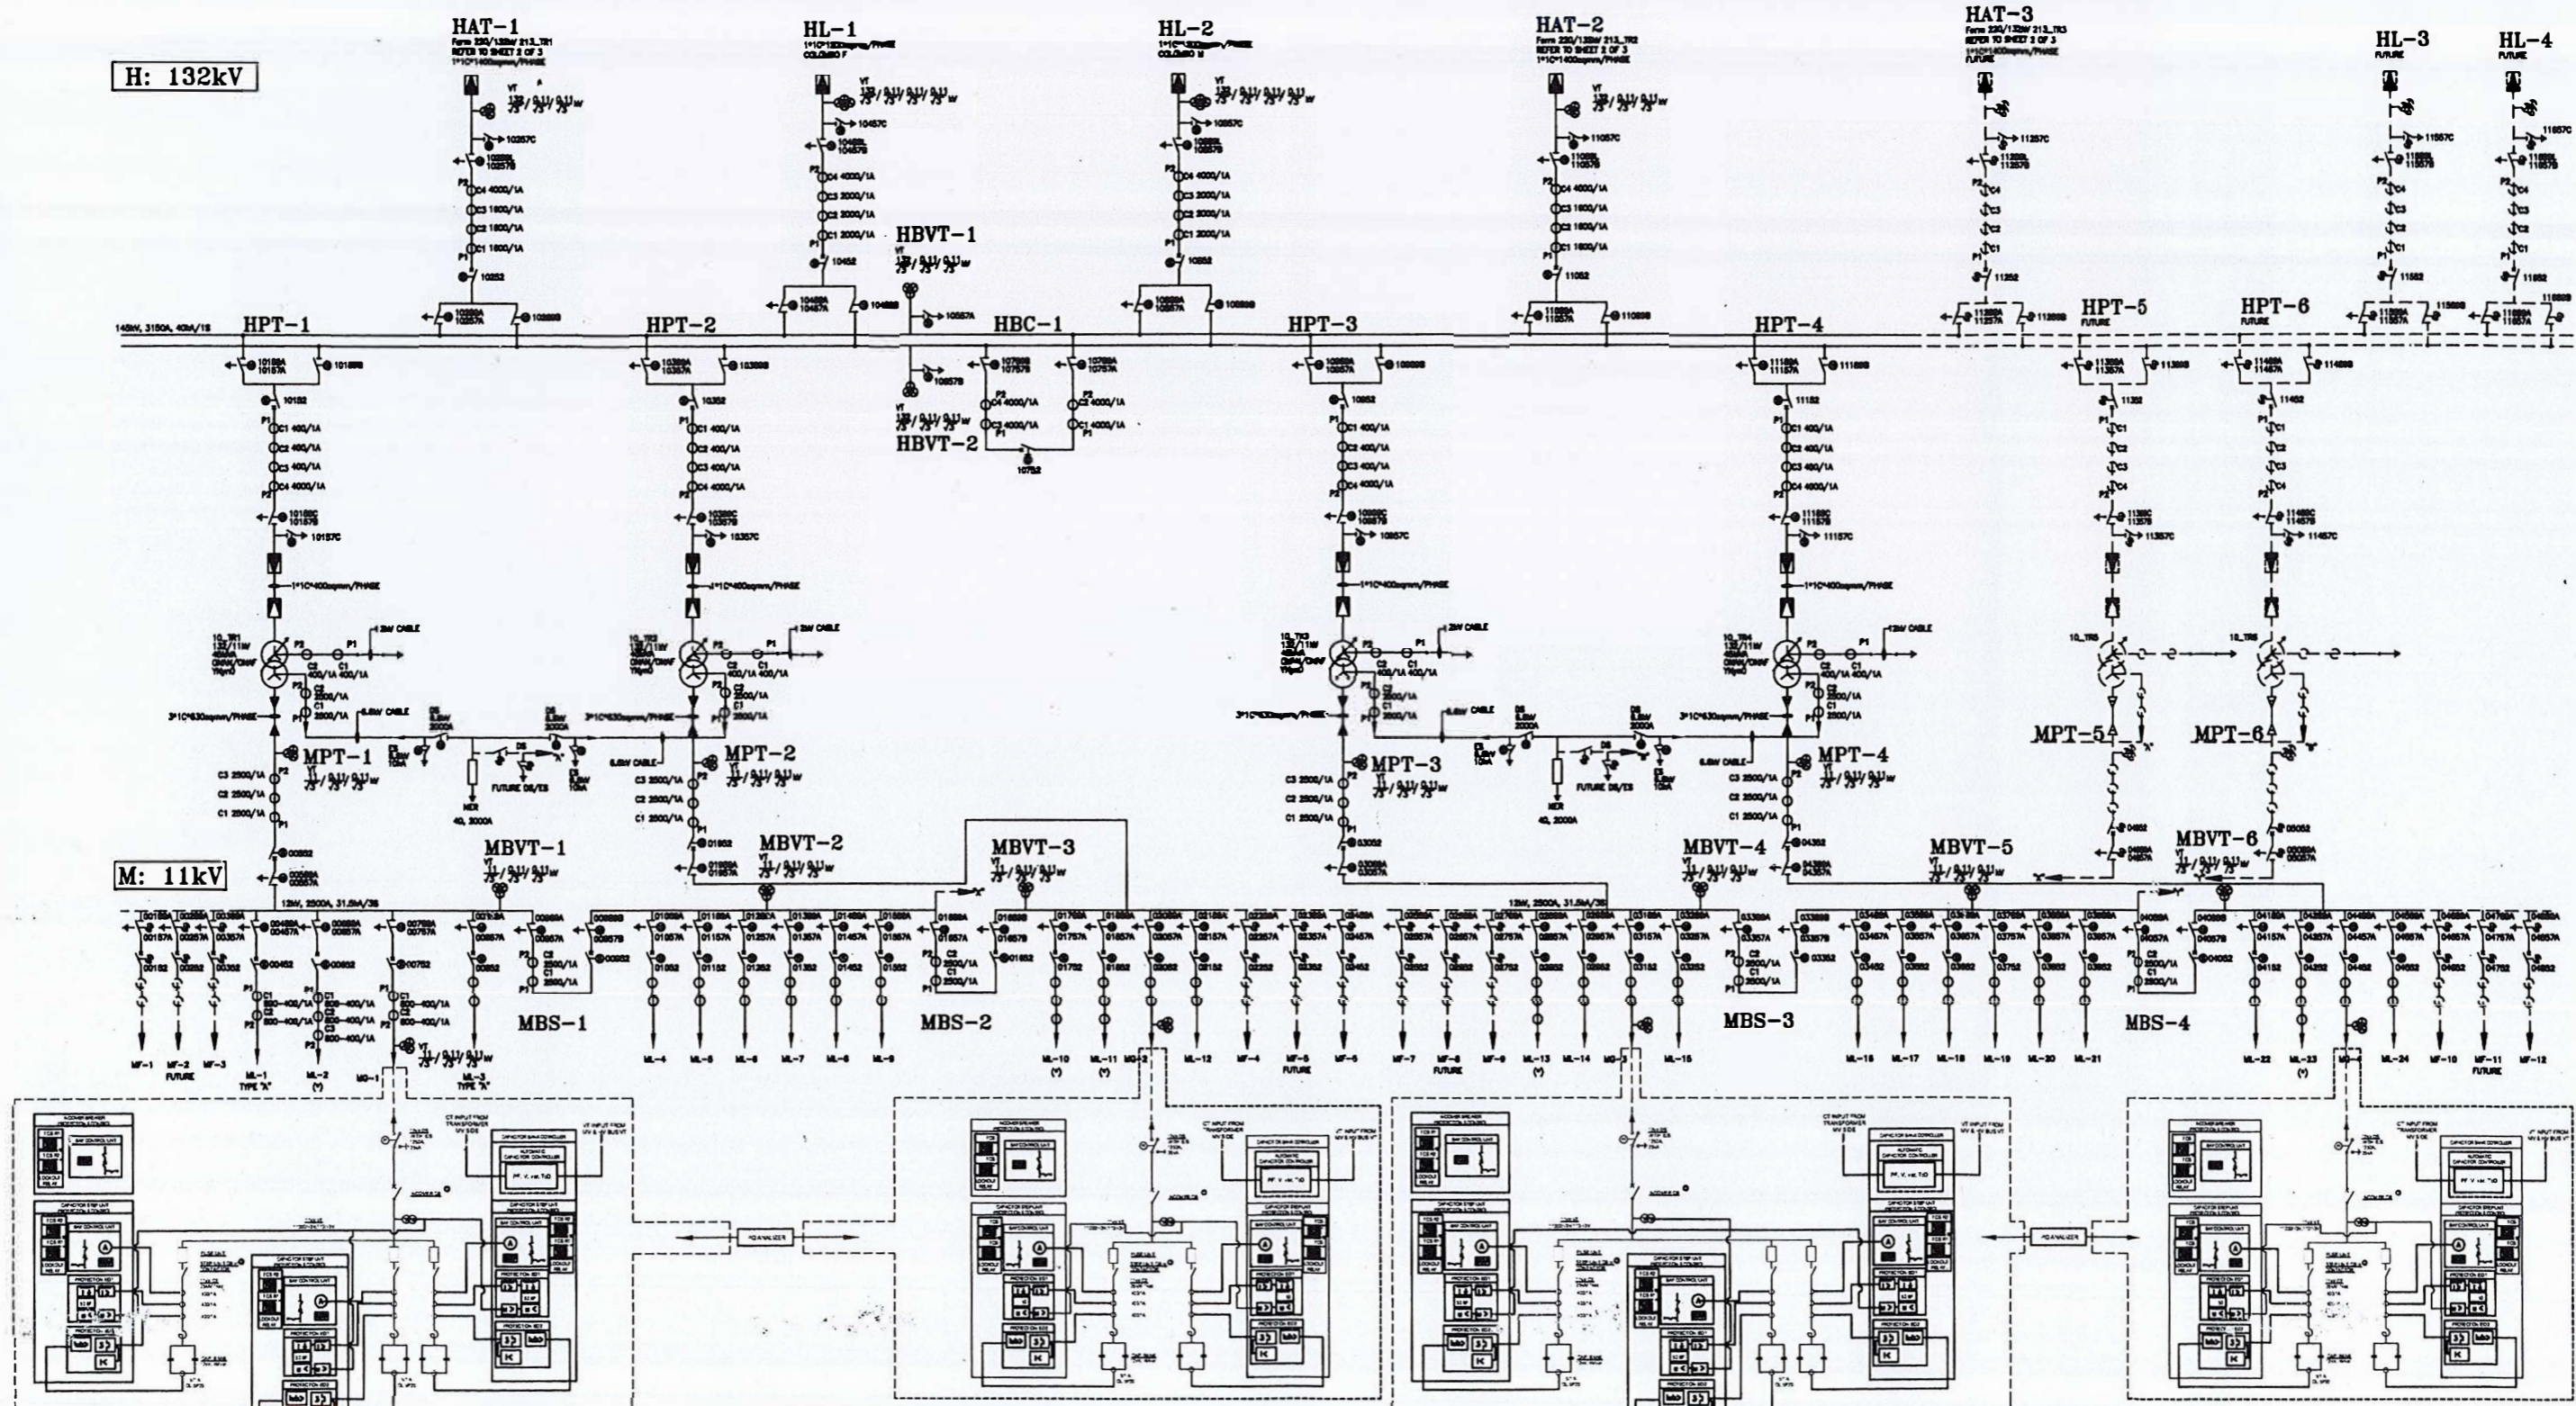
H: 132kV

HAT-1

HL-1

HL-2

HAT-2

HAT-3

HL-3
FUTURE

HL-4
FUTURE

HBVT-1

HPT-1

HPT-2

HBC-1

HPT-3

HPT-4

HPT-5
FUTURE

HPT-6
FUTURE

HBVT-2

10C1 400/1A
C2 400/1A
C3 400/1A
C4 4000/1A

C4 4000/1A
C3 2000/1A
C2 2000/1A
C1 2000/1A

C4 4000/1A
C3 1600/1A
C2 1600/1A
C1 1600/1A

1*1C*400sqmm/PHASE

MPT-1

MPT-2

MPT-3

MPT-4

MPT-5

MPT-6

C3 2500/1A
C2 2500/1A
C1 2500/1A

M: 11kV

MBVT-1

MBVT-2

MBVT-3

MBVT-4

MBVT-5

MBVT-6

MBS-1

MBS-2

MBS-3

MBS-4

MF-1 MF-2 MF-3 ML-1 ML-2 MO-1 ML-3 ML-4 ML-5 ML-6 ML-7 ML-8 ML-9 ML-10 ML-11 MO-2 ML-12 MF-4 MF-5 MF-6 MF-7 MF-8 MF-9 ML-13 ML-14 MO-3 ML-15 ML-16 ML-17 ML-18 ML-19 ML-20 ML-21 ML-22 ML-23 MO-4 ML-24 MF-10 MF-11 MF-12

FUTURE
TYPE "A"

PQ ANALYZER

PQ ANALYZER